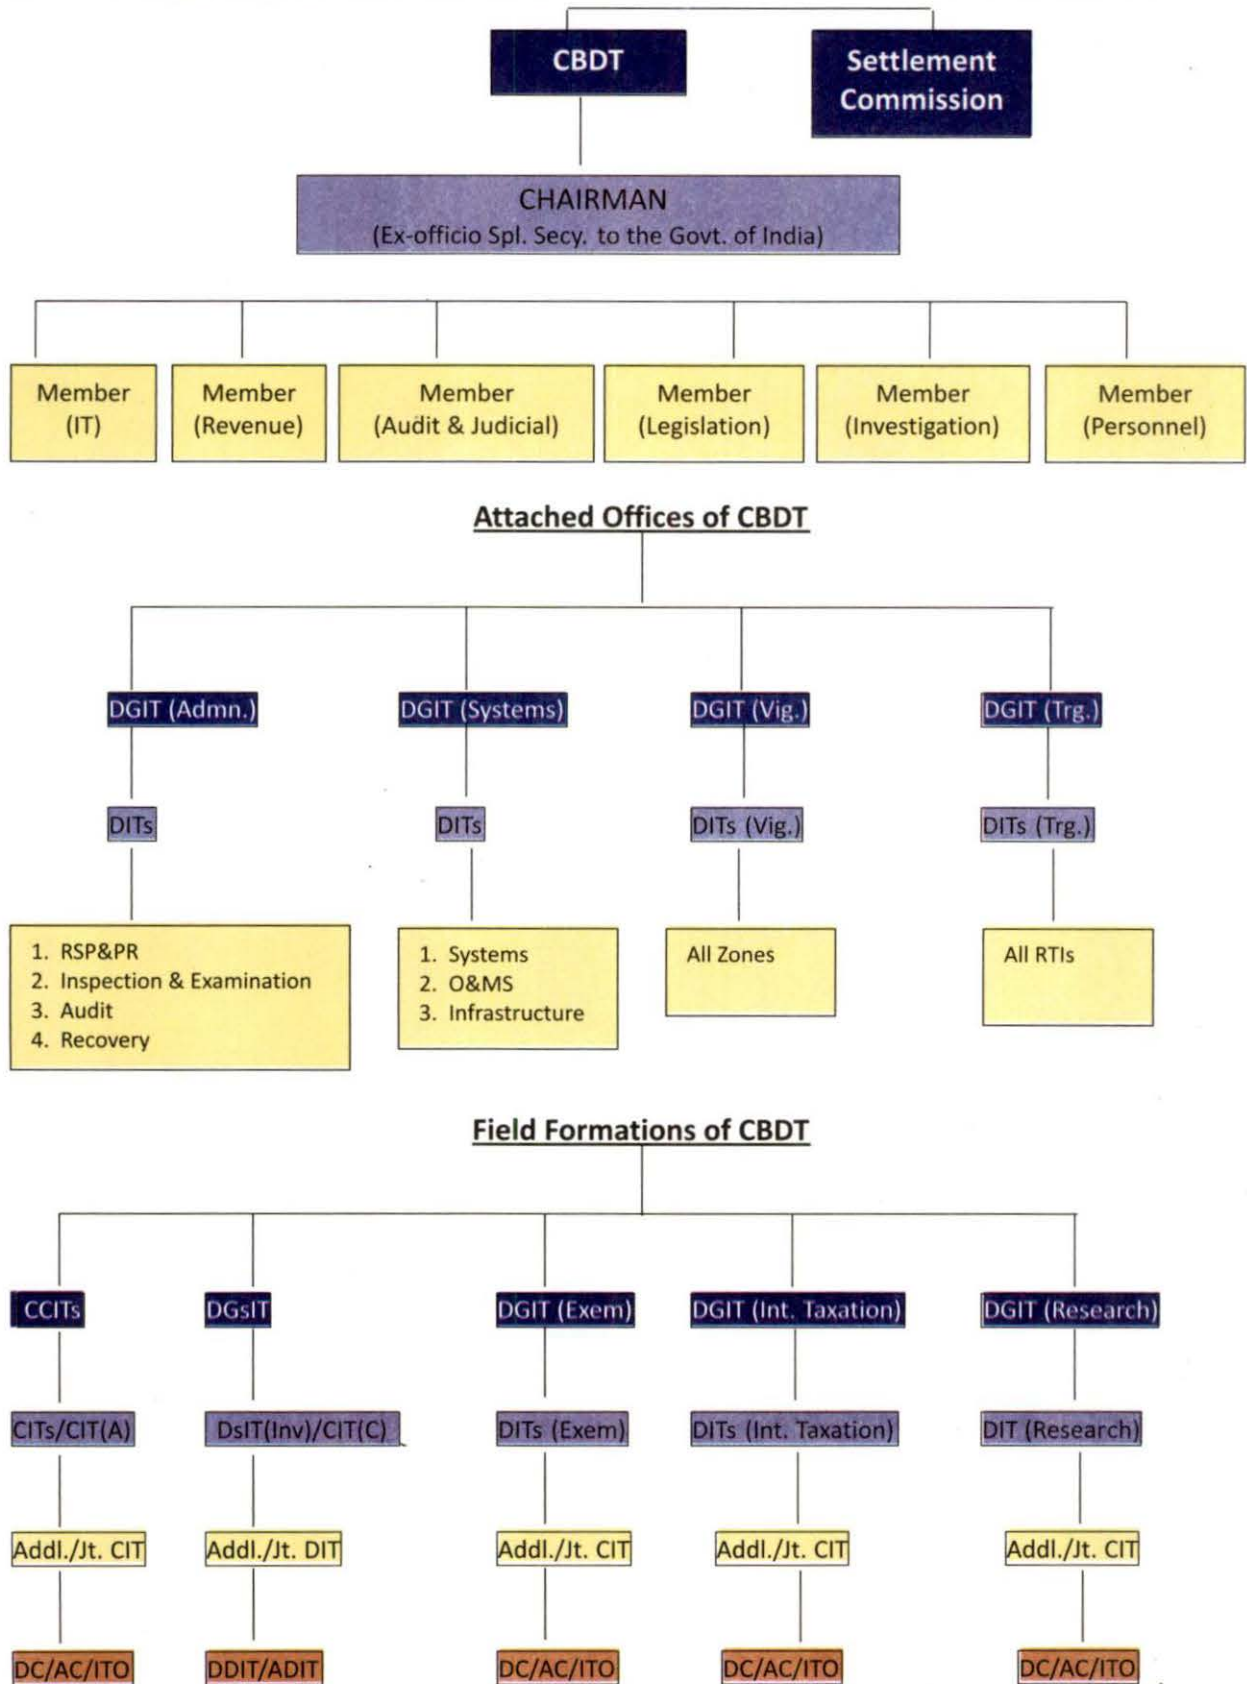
CBDT

Settlement Commission

CHAIRMAN
(Ex-officio Spl. Secy. to the Govt. of India)

Member (IT)

Member (Revenue)

Member (Audit & Judicial)

Member (Legislation)

Member (Investigation)

Member (Personnel)

Attached Offices of CBDT

DGIT (Admn.)

DITs

1. RSP&PR
2. Inspection & Examination
3. Audit
4. Recovery

DGIT (Systems)

DITs

1. Systems
2. O&MS
3. Infrastructure

DGIT (Vig.)

DITs (Vig.)

All Zones

DGIT (Trg.)

DITs (Trg.)

All RTIs

Field Formations of CBDT

CCITs

CITs/CIT(A)

Addl./Jt. CIT

DC/AC/ITO

DGsIT

DsIT(Inv)/CIT(C)

Addl./Jt. DIT

DDIT/ADIT

DGIT (Exem)

DITs (Exem)

Addl./Jt. CIT

DC/AC/ITO

DGIT (Int. Taxation)

DITs (Int. Taxation)

Addl./Jt. CIT

DC/AC/ITO

DGIT (Research)

DIT (Research)

Addl./Jt. CIT

DC/AC/ITO